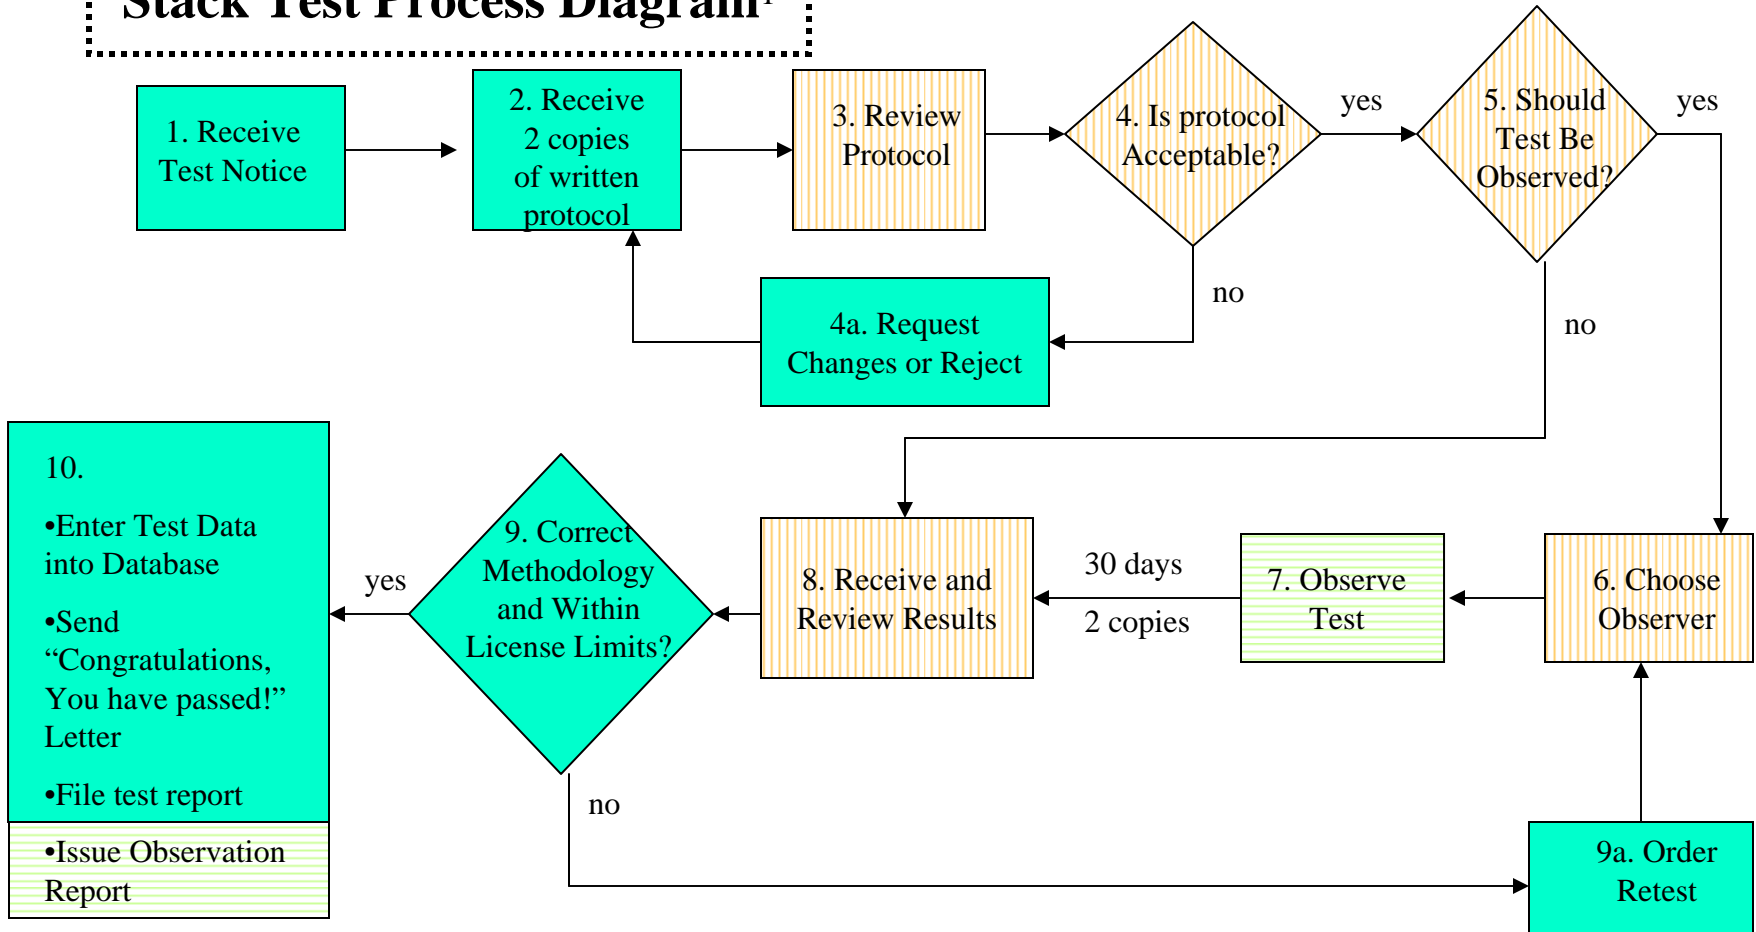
Stack Test Process Diagram$^1$

1. Receive Test Notice

2. Receive 2 copies of written protocol

3. Review Protocol

4. Is protocol Acceptable?

yes

5. Should Test Be Observed?

yes

no

4a. Request Changes or Reject

no

10.

•Enter Test Data into Database

•Send "Congratulations, You have passed!" Letter

•File test report

•Issue Observation Report

yes

9. Correct Methodology and Within License Limits?

8. Receive and Review Results

30 days

2 copies

7. Observe Test

6. Choose Observer

no

9a. Order Retest